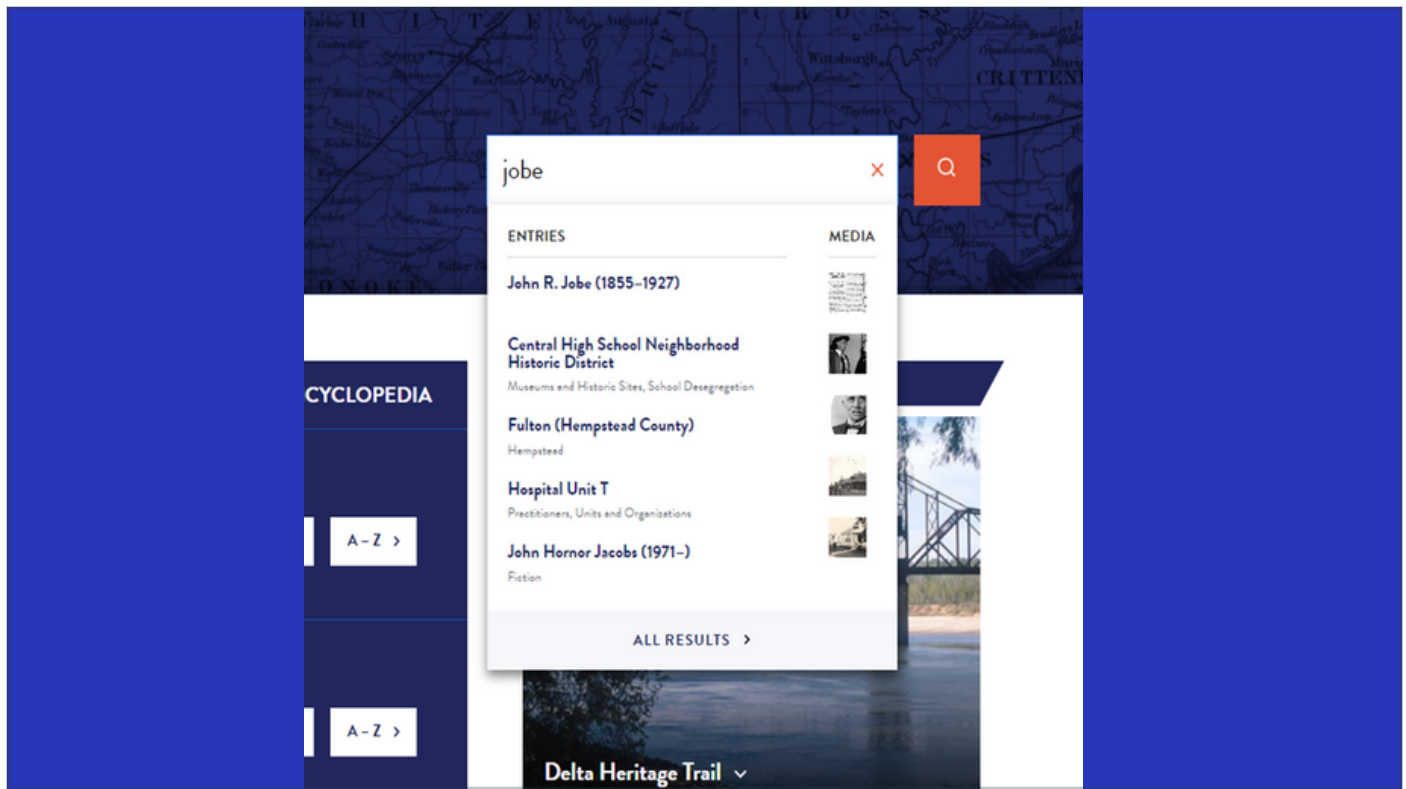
jobe

×

ENTRIES

MEDIA

John R. Jobe (1855–1927)

Central High School Neighborhood Historic District
Museums and Historic Sites, School Desegregation

Fulton (Hempstead County)
Hempstead

Hospital Unit T
Practitioners, Units and Organizations

John Hornor Jacobs (1971–)
Fiction

ALL RESULTS >

CYCLOPEDIA

A – Z >

A – Z >

Delta Heritage Trail